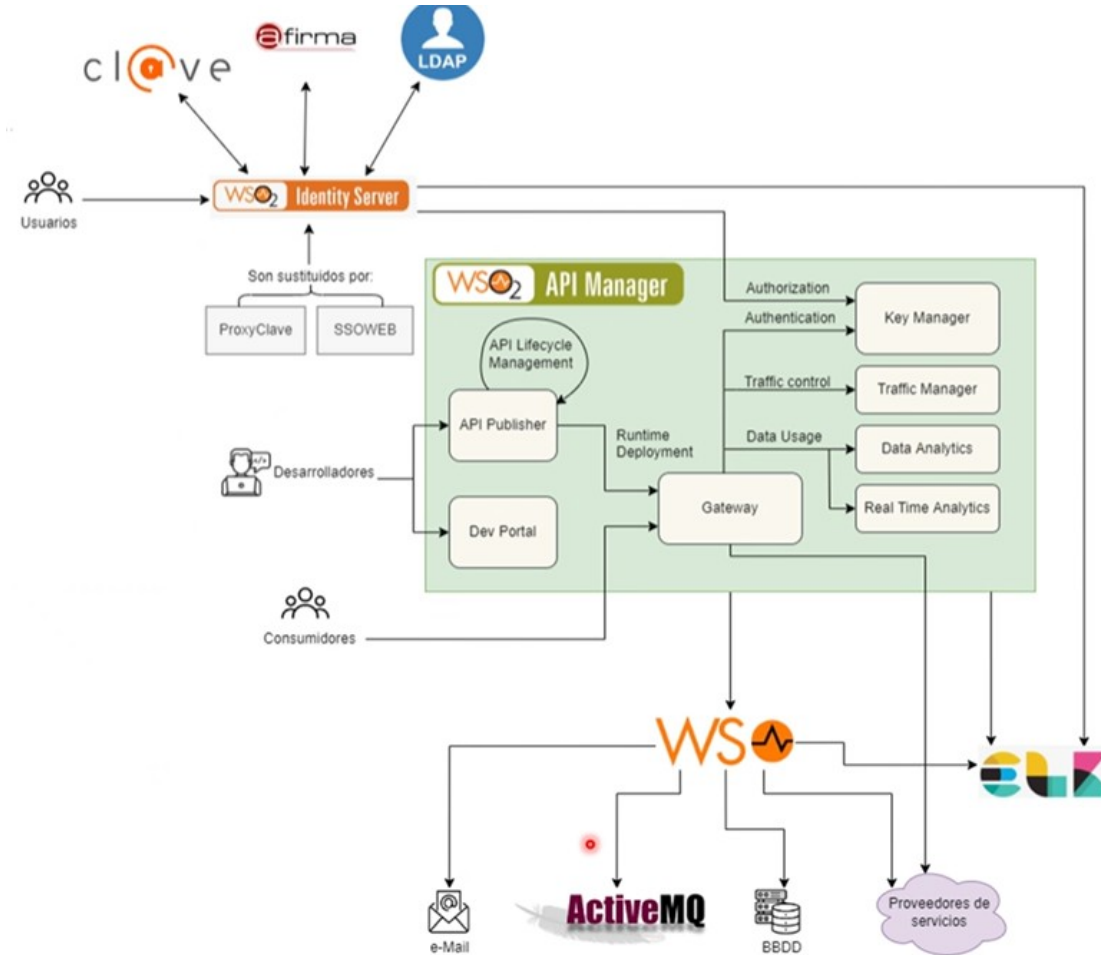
cl@ve

@firma

LDAP

Usuarios

WSO2 Identity Server

Son sustituidos por:

ProxyClave

SSOWEB

WSO2 API Manager

API Lifecycle Management

API Publisher

Dev Portal

Runtime Deployment

Gateway

Authorization

Authentication

Key Manager

Traffic control

Traffic Manager

Data Usage

Data Analytics

Real Time Analytics

Desarrolladores

Consumidores

WSO2

ELK

e-Mail

ActiveMQ

BBDD

Proveedores de servicios